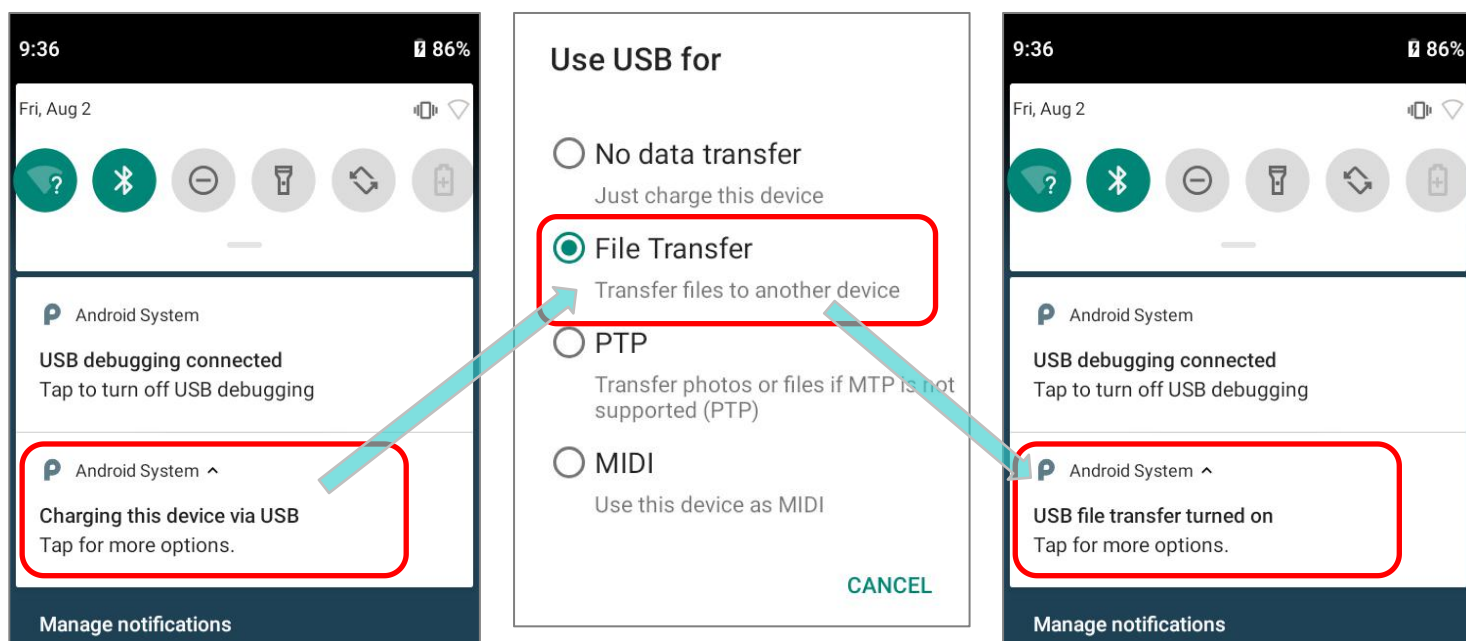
9:36

86%

Fri, Aug 2

Android System

USB debugging connected

Tap to turn off USB debugging

Android System

Charging this device via USB

Tap for more options.

Manage notifications

Use USB for

No data transfer

Just charge this device

File Transfer

Transfer files to another device

PTP

Transfer photos or files if MTP is not supported (PTP)

MIDI

Use this device as MIDI

CANCEL

9:36

86%

Fri, Aug 2

Android System

USB debugging connected

Tap to turn off USB debugging

Android System

USB file transfer turned on

Tap for more options.

Manage notifications